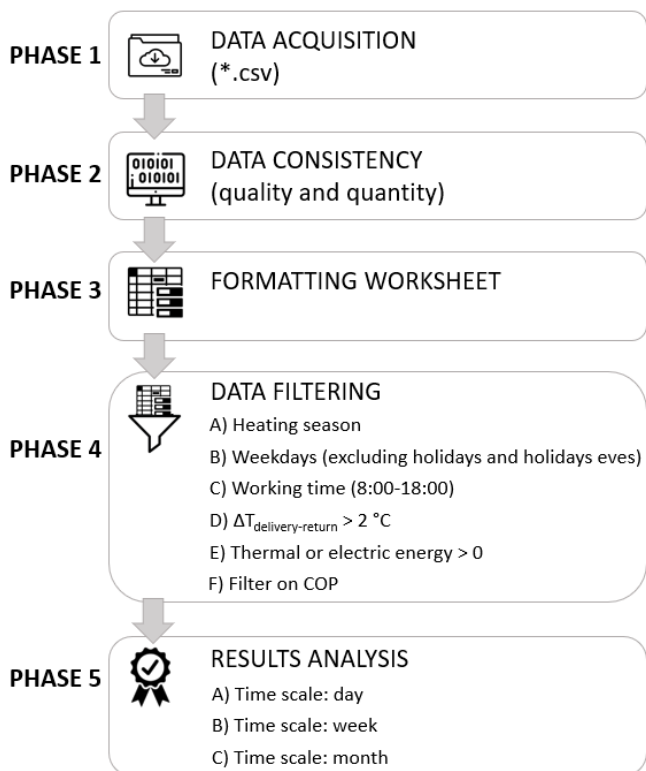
PHASE 1
DATA ACQUISITION
(*.csv)

PHASE 2
DATA CONSISTENCY
(quality and quantity)

PHASE 3
FORMATTING WORKSHEET

PHASE 4
DATA FILTERING
A) Heating season
B) Weekdays (excluding holidays and holidays eves)
C) Working time (8:00-18:00)
D) $\Delta T_{delivery-return} > 2$ °C
E) Thermal or electric energy > 0
F) Filter on COP

PHASE 5
RESULTS ANALYSIS
A) Time scale: day
B) Time scale: week
C) Time scale: month